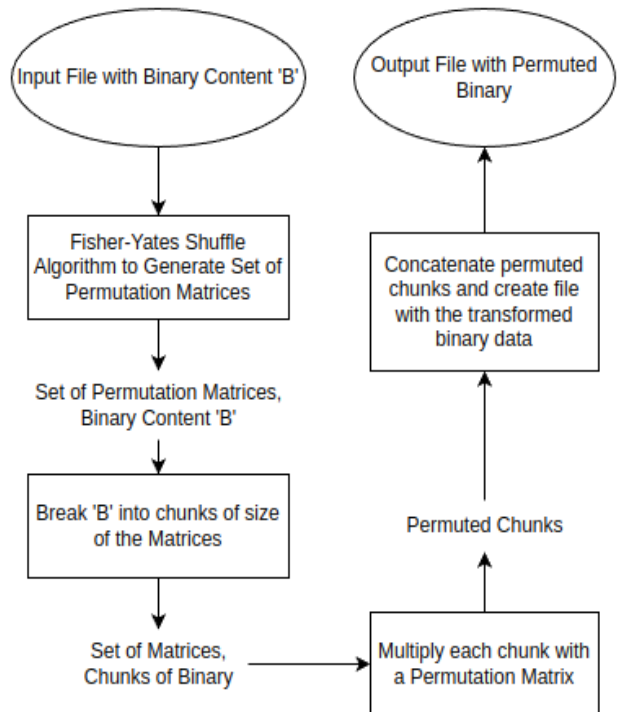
Input File with Binary Content 'B'

Fisher-Yates Shuffle Algorithm to Generate Set of Permutation Matrices

Set of Permutation Matrices, Binary Content 'B'

Break 'B' into chunks of size of the Matrices

Set of Matrices, Chunks of Binary

Multiply each chunk with a Permutation Matrix

Permuted Chunks

Concatenate permuted chunks and create file with the transformed binary data

Output File with Permuted Binary